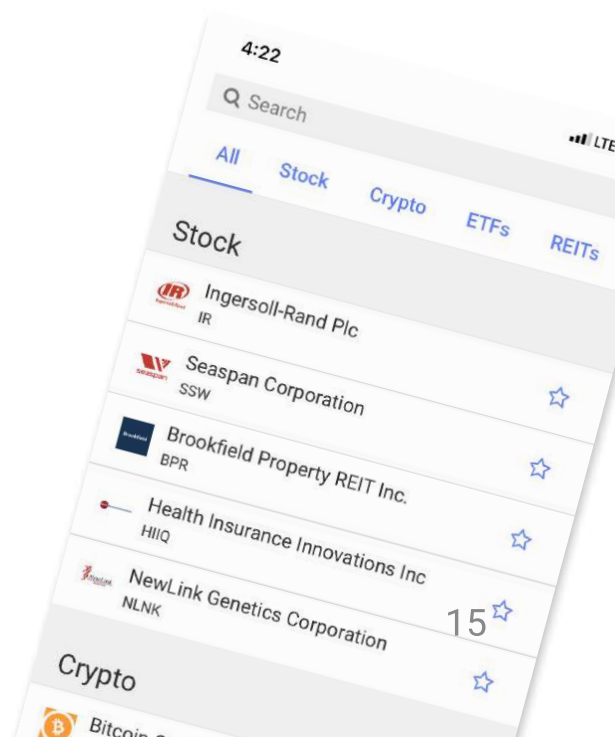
4:22

LTE

Search

All Stock Crypto ETFs REITs

Stock

IR Ingersoll-Rand Plc
IR

seaspan Seaspan Corporation
SSW

Brookfield Brookfield Property REIT Inc.
BPR

Health Insurance Innovations Inc
HIIQ

NewLink NewLink Genetics Corporation
NLNK

15

Crypto

Bitcoin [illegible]